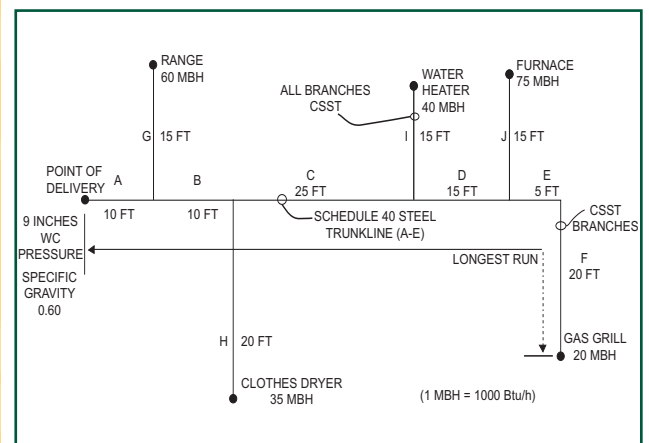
RANGE
60 MBH

WATER
HEATER
40 MBH

FURNACE
75 MBH

ALL BRANCHES
CSST

G 15 FT

I 15 FT

J 15 FT

POINT OF
DELIVERY

A

B

C
25 FT

D
15 FT

E
5 FT

10 FT

10 FT

SCHEDULE 40 STEEL
TRUNKLINE (A-E)

CSST
BRANCHES

9 INCHES
WC
PRESSURE

SPECIFIC
GRAVITY
0.60

LONGEST RUN

F
20 FT

H 20 FT

GAS GRILL
20 MBH

CLOTHES DRYER
35 MBH

(1 MBH = 1000 Btu/h)